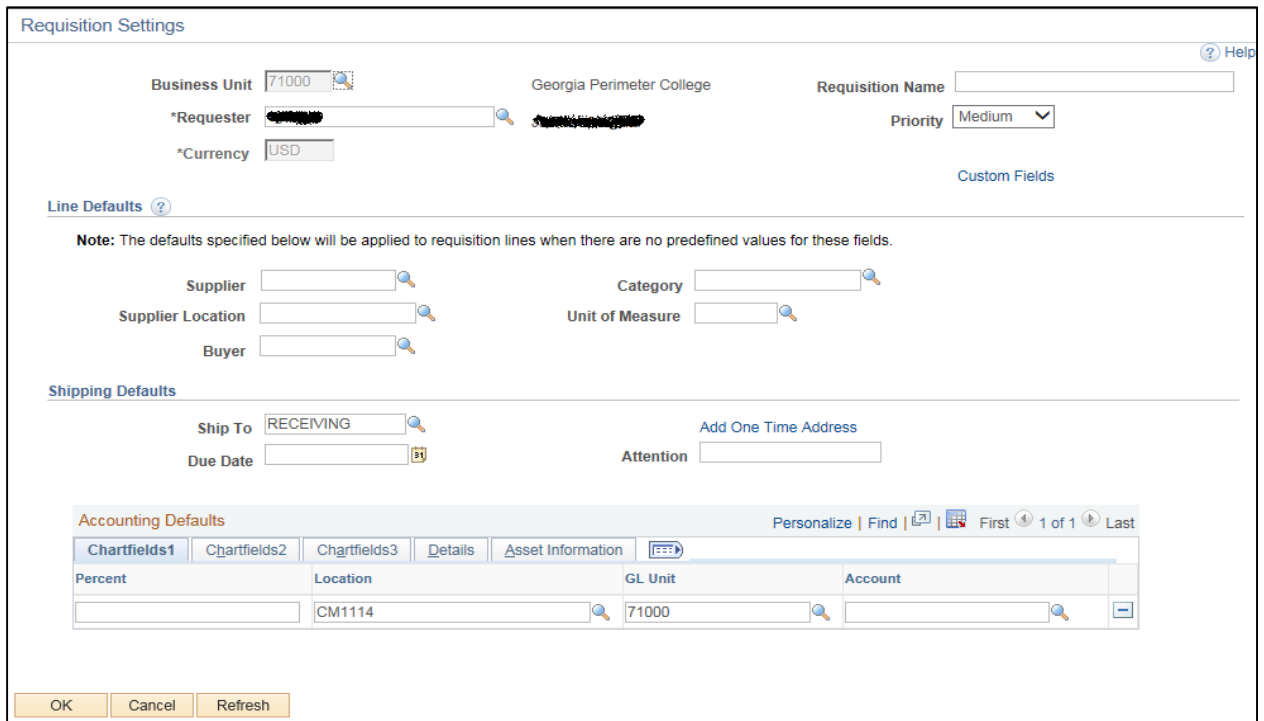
Requisition Settings

Help

Business Unit 71000 Georgia Perimeter College Requisition Name

*Requester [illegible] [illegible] Priority Medium

*Currency USD

Custom Fields

Line Defaults

**Note:** The defaults specified below will be applied to requisition lines when there are no predefined values for these fields.

Supplier Category

Supplier Location Unit of Measure

Buyer

Shipping Defaults

Ship To RECEIVING Add One Time Address

Due Date Attention

Accounting Defaults Personalize | Find | First 1 of 1 Last

Chartfields1 | Chartfields2 | Chartfields3 | Details | Asset Information

| Percent | Location | GL Unit | Account |
|---|---|---|---|
| | CM1114 | 71000 | |

OK Cancel Refresh